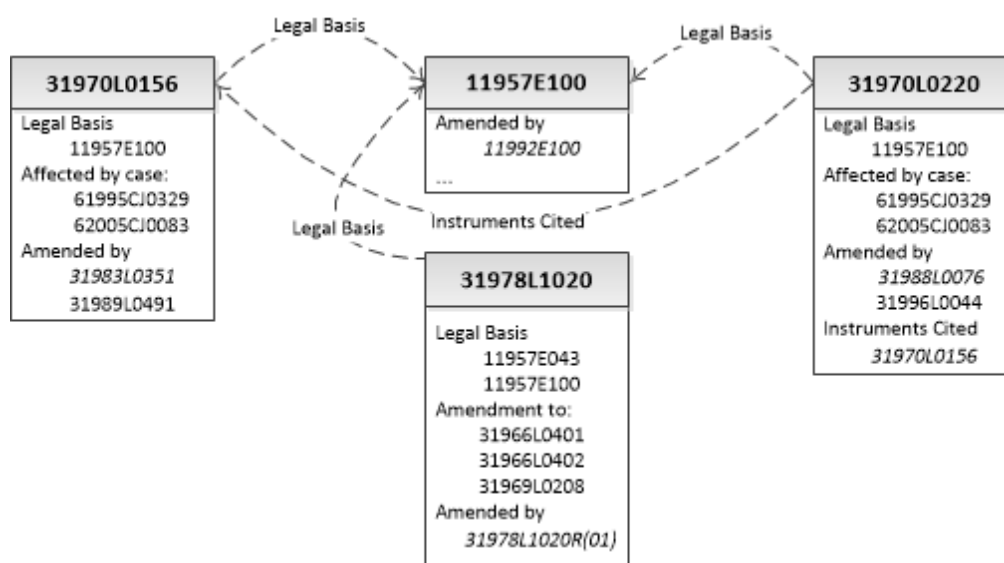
Legal Basis

Legal Basis

**31970L0156**

Legal Basis
11957E100
Affected by case:
61995CJ0329
62005CJ0083
Amended by
*31983L0351*
31989L0491

**11957E100**

Amended by
*11992E100*
...

**31970L0220**

Legal Basis
11957E100
Affected by case:
61995CJ0329
62005CJ0083
Amended by
*31988L0076*
31996L0044
Instruments Cited
*31970L0156*

Legal Basis

Instruments Cited

**31978L1020**

Legal Basis
11957E043
11957E100
Amendment to:
31966L0401
31966L0402
31969L0208
Amended by
*31978L1020R(01)*